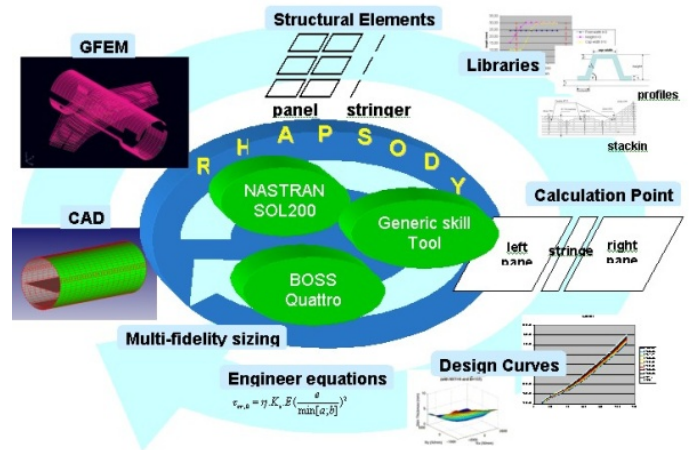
Structural Elements

GFEM

Libraries

panel stringer

profiles

stackin

R H A P S O D Y

NASTRAN SOL200

Generic skill Tool

BOSS Quattro

CAD

Calculation Point

left pane

stringe

right pane

Multi-fidelity sizing

Design Curves

Engineer equations

$\tau_{cr,0} = \eta K_s E (\frac{a}{\min[a,b]})^2$